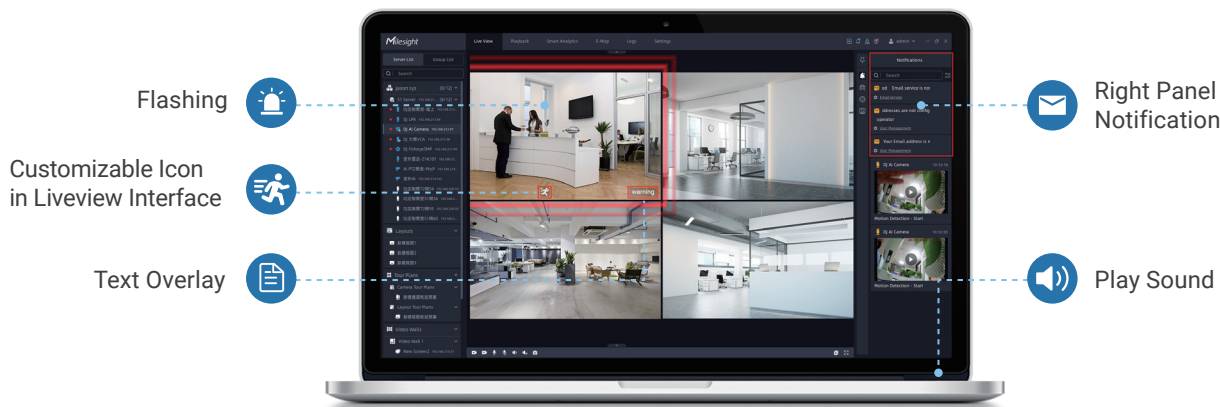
Flashing

Customizable Icon in Liveview Interface

Text Overlay

Right Panel Notification

Play Sound

Milesight

Live View Playback Smart Analytics E-Map Logs Settings

admin

Server List Group List

Search

Notifications

Search

Email service is not

Administrators are not config

operator

User Management

Your Email address is n

User Management

AI Camera

Motion Detection - Start

AI Camera

Motion Detection - Start

Layouts

Tour Plans

Video Walls

Video Wall 1

warning